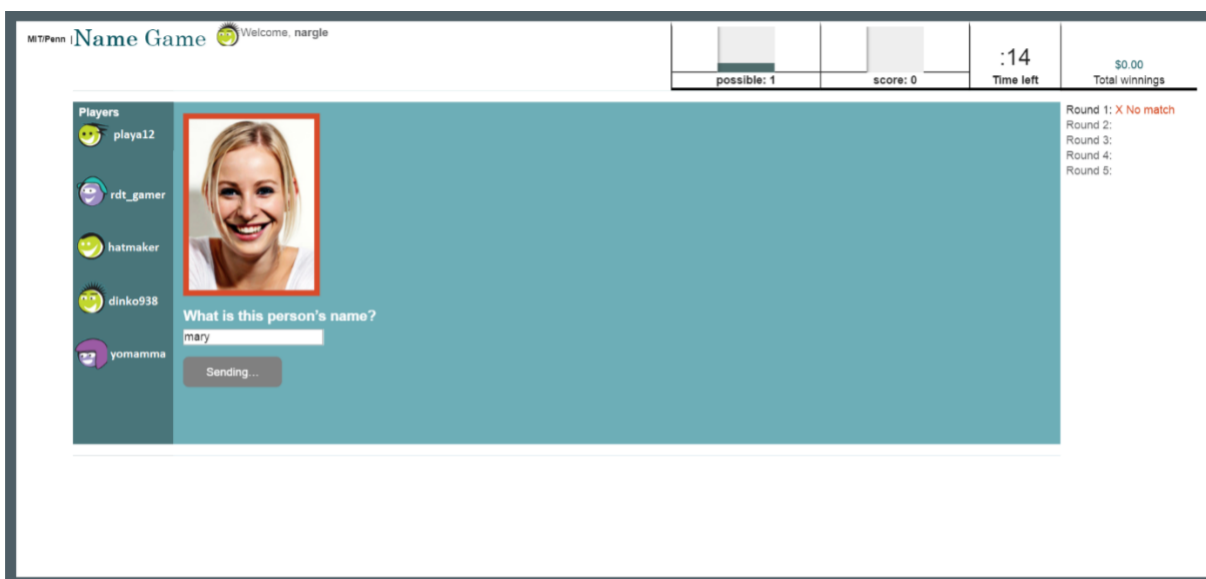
MIT/Penn | Name Game Welcome, nargle

possible: 1

score: 0

:14
Time left

$0.00
Total winnings

Players
playa12
rdt_gamer
hatmaker
dinko938
yomamma

What is this person's name?
mary
Sending...

Round 1: X No match
Round 2:
Round 3:
Round 4:
Round 5: